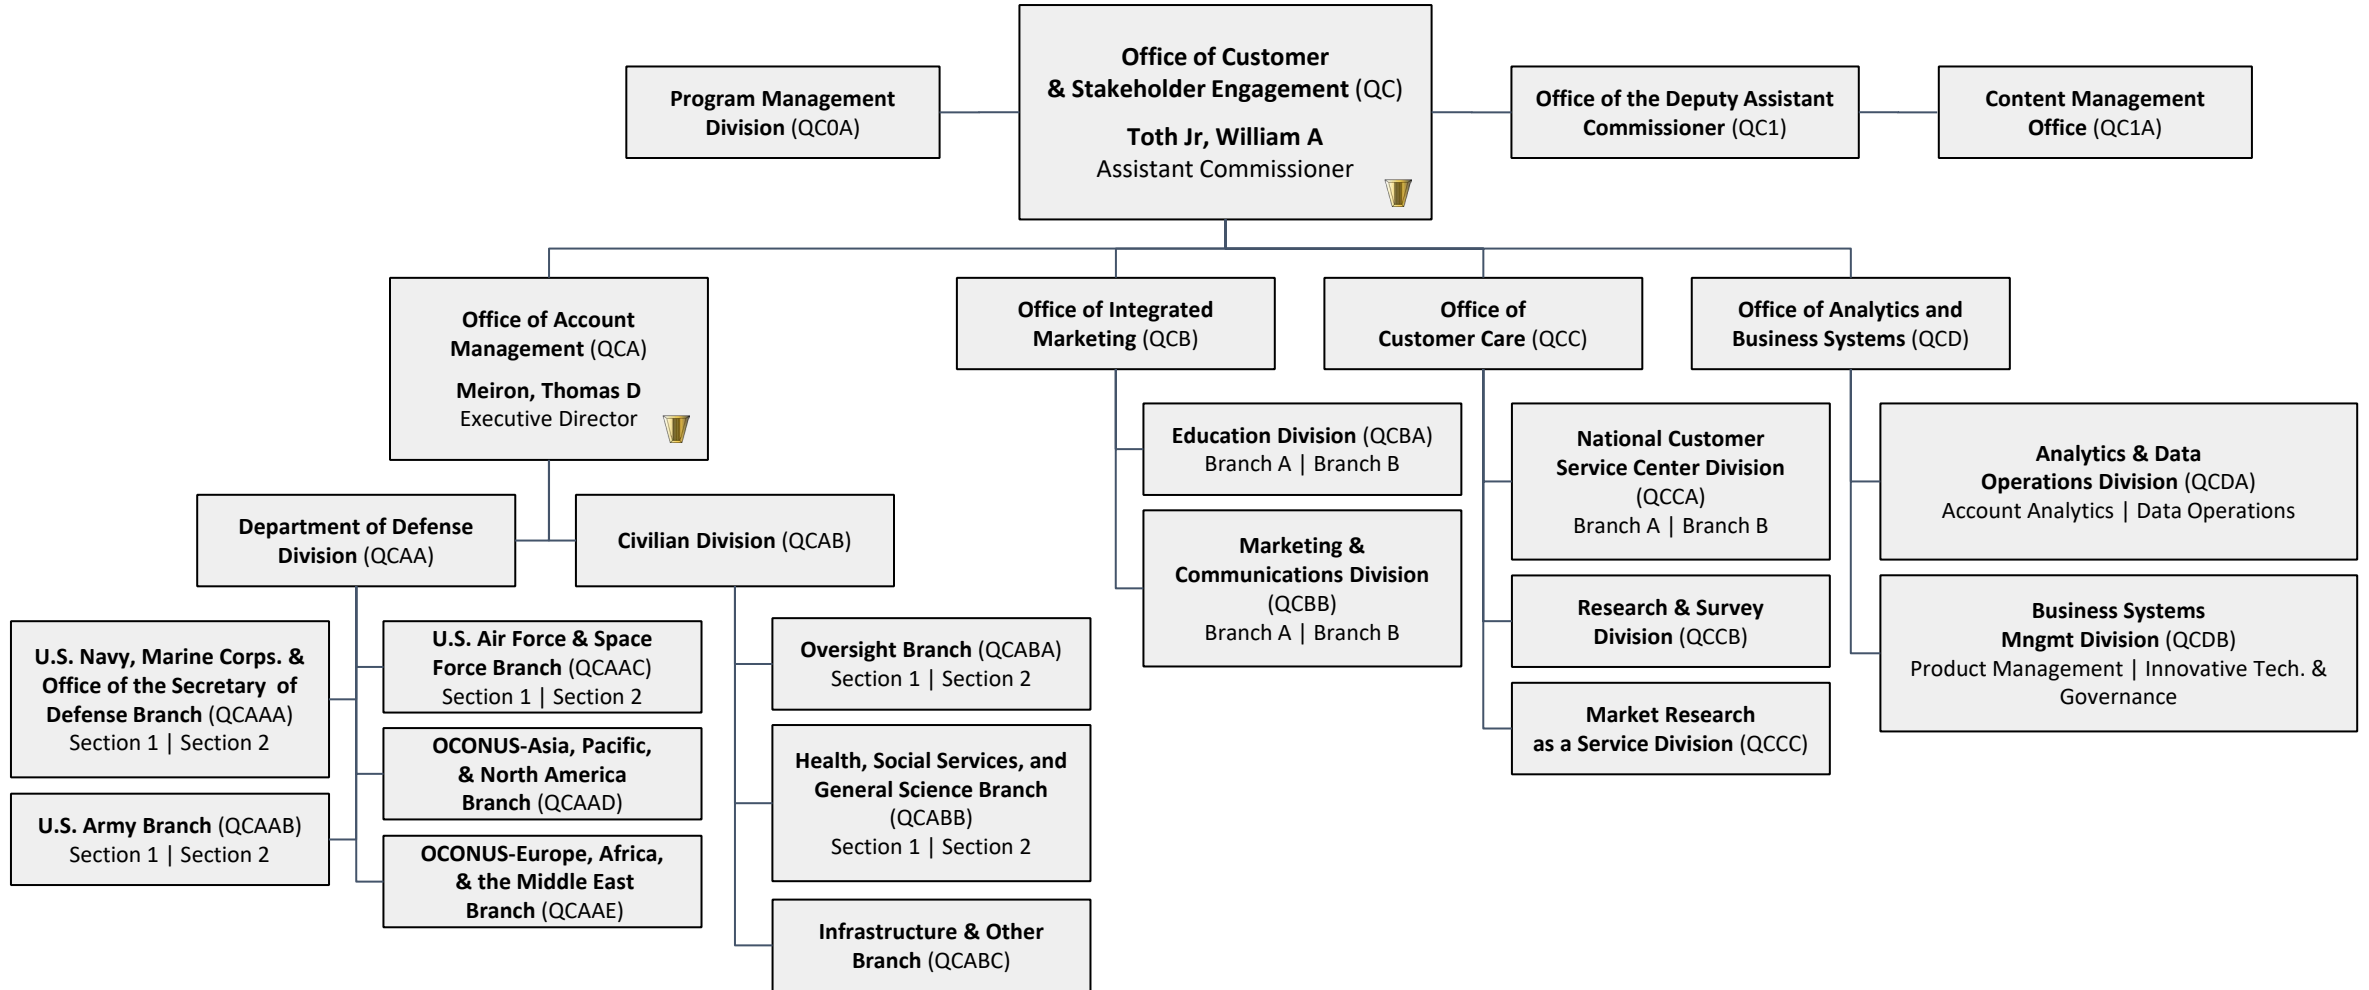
Program Management Division (QC0A)

Office of Customer & Stakeholder Engagement (QC)
Toth Jr, William A
Assistant Commissioner

Office of the Deputy Assistant Commissioner (QC1)

Content Management Office (QC1A)

Office of Account Management (QCA)
Meiron, Thomas D
Executive Director

Office of Integrated Marketing (QCB)

Office of Customer Care (QCC)

Office of Analytics and Business Systems (QCD)

Department of Defense Division (QCAA)

Civilian Division (QCAB)

U.S. Navy, Marine Corps. & Office of the Secretary of Defense Branch (QCAAA)
Section 1 | Section 2

U.S. Army Branch (QCAAB)
Section 1 | Section 2

U.S. Air Force & Space Force Branch (QCAAC)
Section 1 | Section 2

OCONUS-Asia, Pacific, & North America Branch (QCAAD)

OCONUS-Europe, Africa, & the Middle East Branch (QCAAE)

Oversight Branch (QCABA)
Section 1 | Section 2

Health, Social Services, and General Science Branch (QCABB)
Section 1 | Section 2

Infrastructure & Other Branch (QCABC)

Education Division (QCBA)
Branch A | Branch B

Marketing & Communications Division (QCBB)
Branch A | Branch B

National Customer Service Center Division (QCCA)
Branch A | Branch B

Research & Survey Division (QCCB)

Market Research as a Service Division (QCCC)

Analytics & Data Operations Division (QCDA)
Account Analytics | Data Operations

Business Systems Mngmt Division (QCDB)
Product Management | Innovative Tech. & Governance